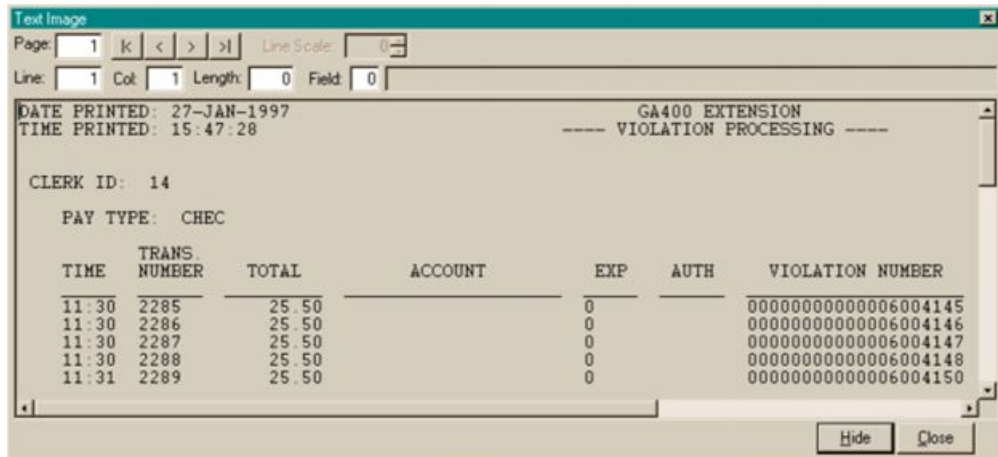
Text Image

Page: 1 |< < > >| Line Scale: 0

Line: 1 Col: 1 Length: 0 Field: 0

DATE PRINTED: 27-JAN-1997
TIME PRINTED: 15:47:28

GA400 EXTENSION
---- VIOLATION PROCESSING ----

CLERK ID: 14

PAY TYPE: CHEC

| TIME | TRANS. NUMBER | TOTAL | ACCOUNT | EXP | AUTH | VIOLATION NUMBER |
|---|---|---|---|---|---|---|
| 11:30 | 2285 | 25.50 | | 0 | | 00000000000006004145 |
| 11:30 | 2286 | 25.50 | | 0 | | 00000000000006004146 |
| 11:30 | 2287 | 25.50 | | 0 | | 00000000000006004147 |
| 11:30 | 2288 | 25.50 | | 0 | | 00000000000006004148 |
| 11:31 | 2289 | 25.50 | | 0 | | 00000000000006004150 |

Hide Close